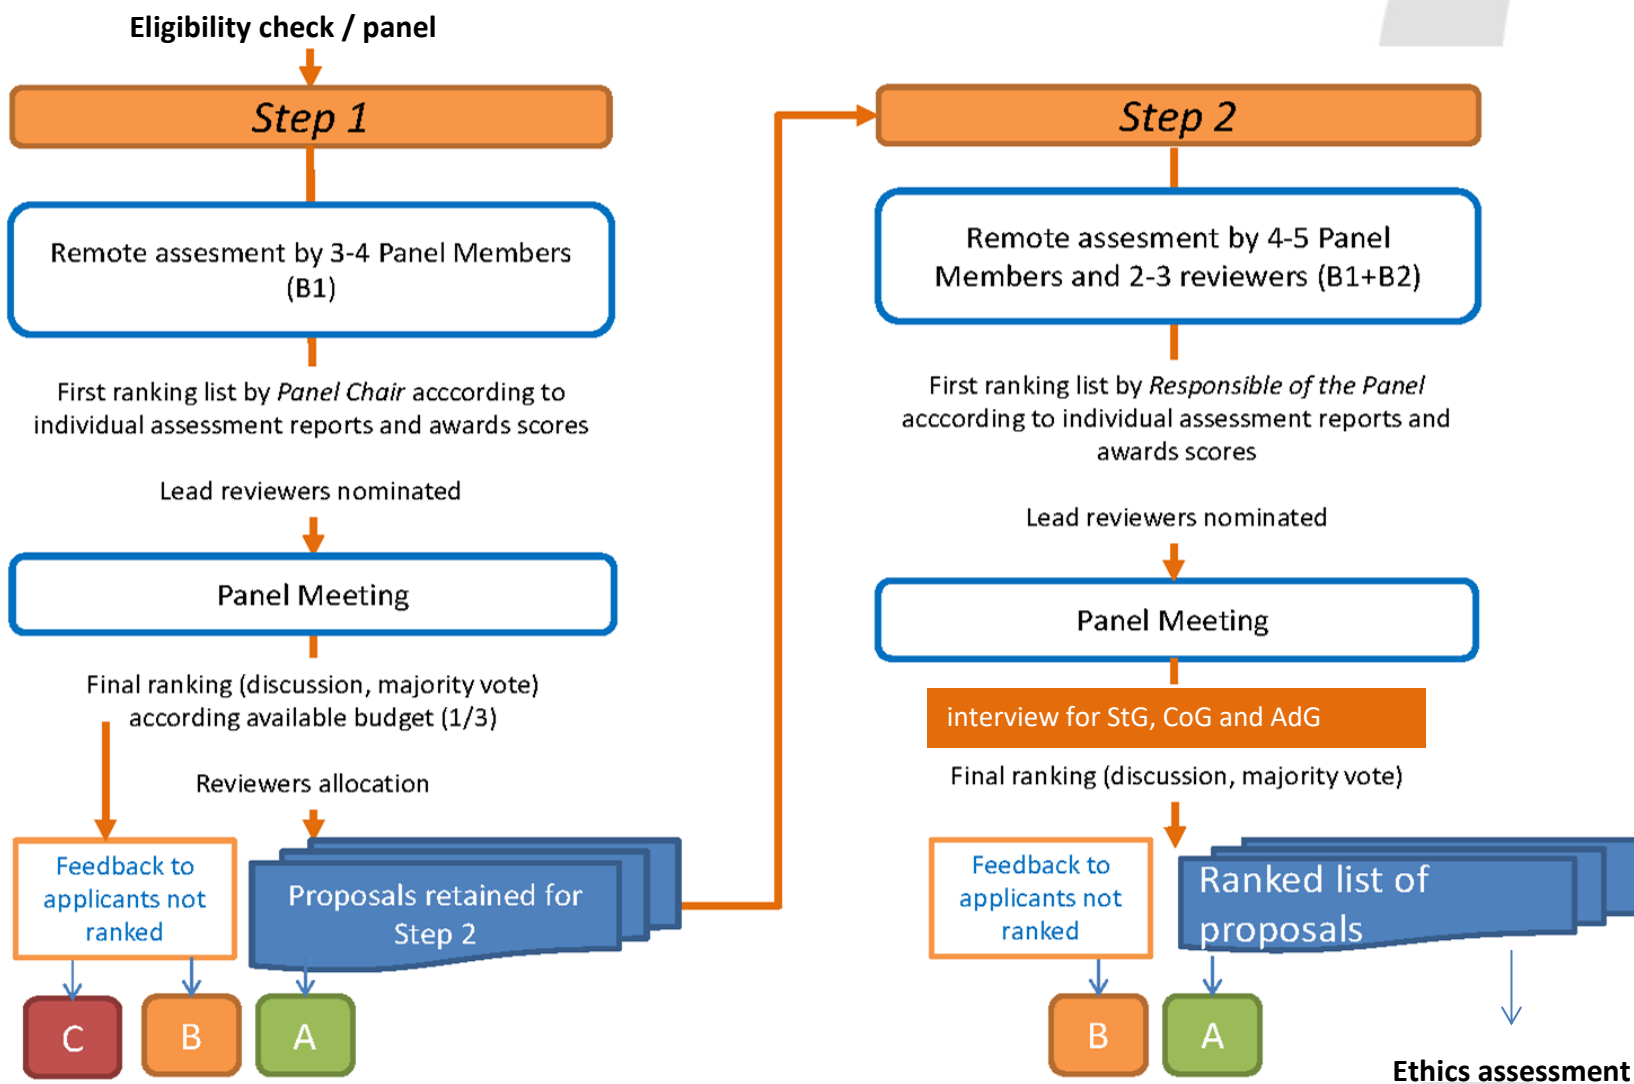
Eligibility check / panel

Step 1

Remote assesment by 3-4 Panel Members (B1)

First ranking list by *Panel Chair* acccording to individual assessment reports and awards scores

Lead reviewers nominated

Panel Meeting

Final ranking (discussion, majority vote) according available budget (1/3)

Reviewers allocation

Feedback to applicants not ranked

Proposals retained for Step 2

C

B

A

Step 2

Remote assesment by 4-5 Panel Members and 2-3 reviewers (B1+B2)

First ranking list by *Responsible of the Panel* acccording to individual assessment reports and awards scores

Lead reviewers nominated

Panel Meeting

interview for StG, CoG and AdG

Final ranking (discussion, majority vote)

Feedback to applicants not ranked

Ranked list of proposals

B

A

Ethics assessment